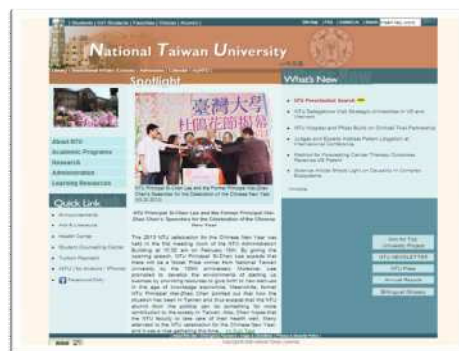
National Taiwan University

Spotlight

What's New

臺灣大學

About NTU
Academic Programs
Research
Administration
Learning Resources

Quick Link

NTU Principal Si-Chen Lee and the Former Principal Wei-Zhan Chen's Speeches for the Celebration of the Chinese New Year

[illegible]